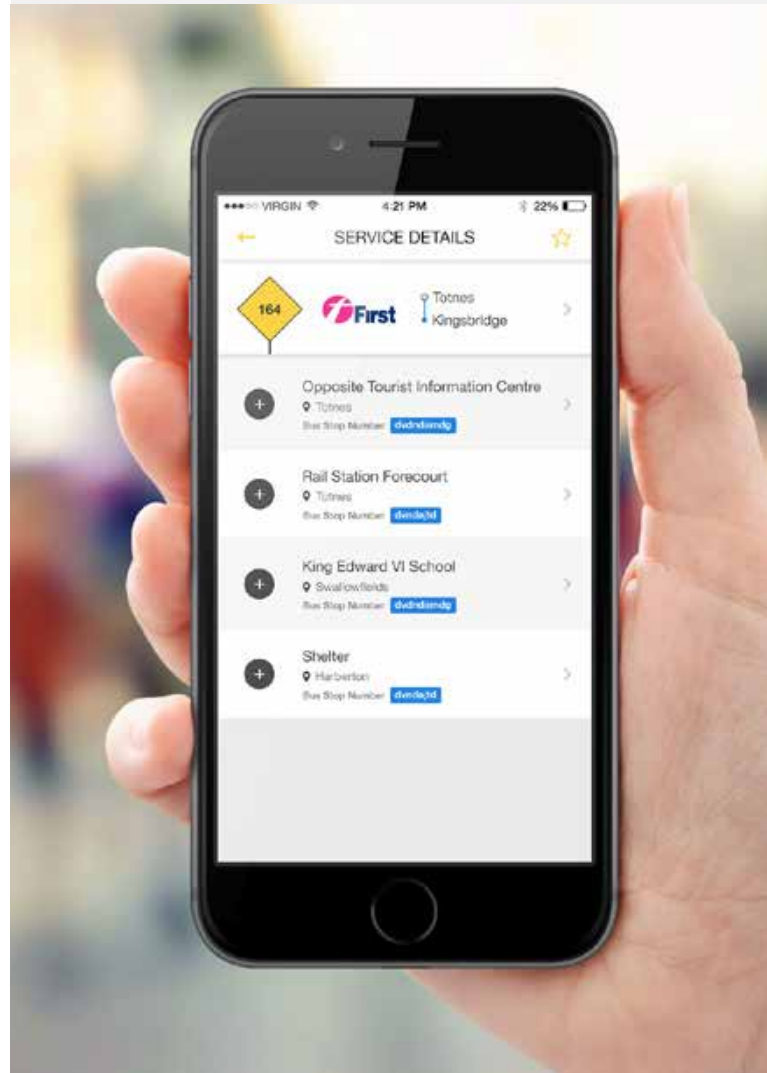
●●●○○ VIRGIN 4:21 PM 22%

SERVICE DETAILS

164

First

Totnes
Kingsbridge

Opposite Tourist Information Centre
Totnes
Bus Stop Number dvdndsmdg

Rail Station Forecourt
Totnes
Bus Stop Number dvndajtd

King Edward VI School
Swallowfields
Bus Stop Number dvdndsmdg

Shelter
Harberton
Bus Stop Number dvndajtd